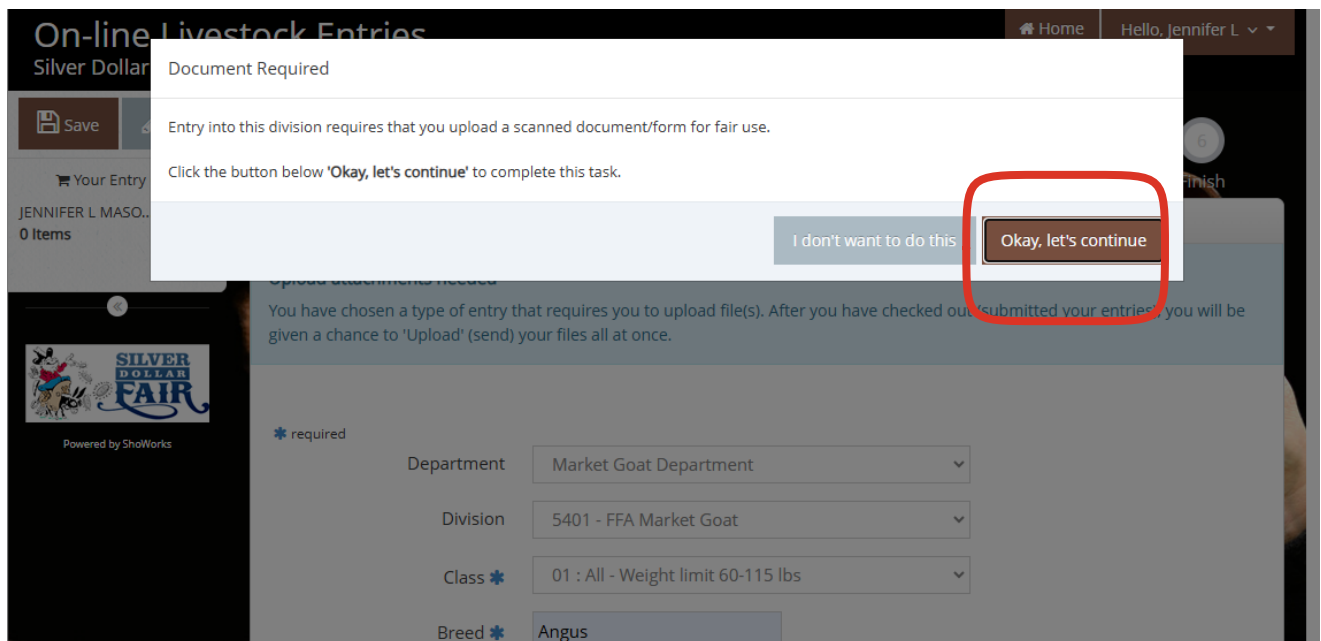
On-line Livestock Entries
Silver Dollar

Home
Hello, Jennifer L

Save

Your Entry
JENNIFER L MASO...
0 Items

6
Finish

Document Required

Entry into this division requires that you upload a scanned document/form for fair use.

Click the button below **'Okay, let's continue'** to complete this task.

I don't want to do this
Okay, let's continue

Upload attachments needed
You have chosen a type of entry that requires you to upload file(s). After you have checked out/submitted your entries, you will be given a chance to 'Upload' (send) your files all at once.

SILVER DOLLAR FAIR

Powered by ShoWorks

✱ required

Department
Market Goat Department

Division
5401 - FFA Market Goat

Class ✱
01 : All - Weight limit 60-115 lbs

Breed ✱
Angus